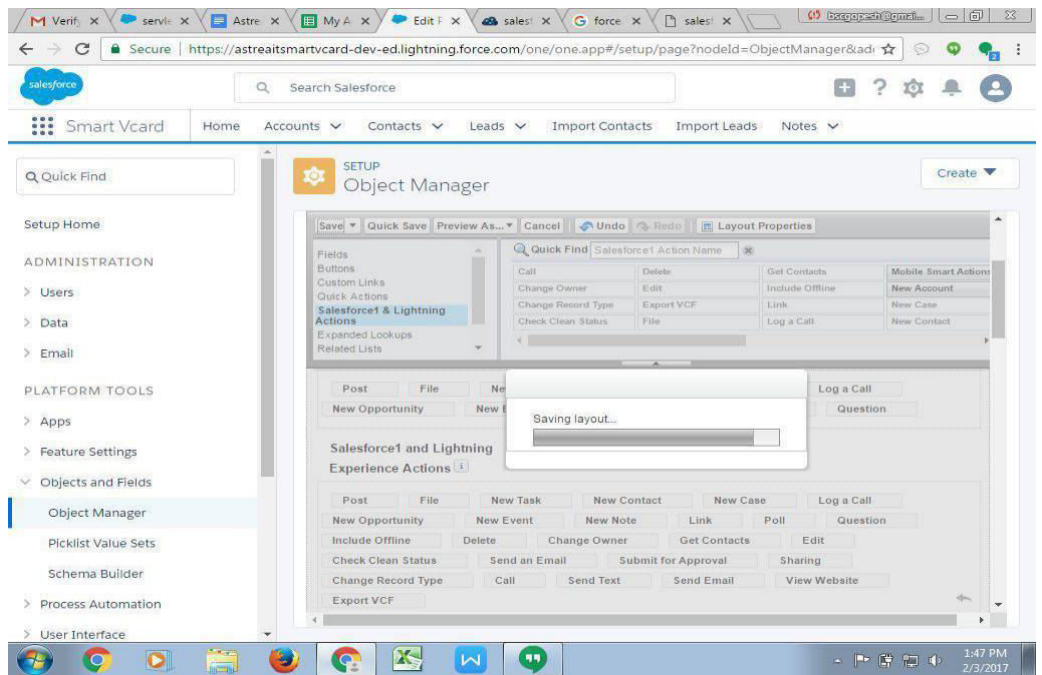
M Verify × servic × Astre × My A × Edit F × salesf × G force × salesf ×

bsgopesh@gmail...

← → C Secure | https://astreaitsmartvcard-dev-ed.lightning.force.com/one/one.app#/setup/page?nodeId=ObjectManager&add

salesforce

Search Salesforce

Smart Vcard Home Accounts Contacts Leads Import Contacts Import Leads Notes

Quick Find

Setup Home

ADMINISTRATION

> Users

> Data

> Email

PLATFORM TOOLS

> Apps

> Feature Settings

Objects and Fields

Object Manager

Picklist Value Sets

Schema Builder

> Process Automation

> User Interface

SETUP
Object Manager

Create

Save | Quick Save | Preview As... | Cancel | Undo | Redo | Layout Properties

Fields
Buttons
Custom Links
Quick Actions
Salesforce1 & Lightning Actions
Expanded Lookups
Related Lists

Quick Find Salesforce1 Action Name

| Call | Delete | Get Contacts | Mobile Smart Actions |
|---|---|---|---|
| Change Owner | Edit | Include Offline | New Account |
| Change Record Type | Export VCF | Link | New Case |
| Check Clean Status | File | Log a Call | New Contact |

Post File Ne Log a Call
New Opportunity New E Question

Saving layout...

Salesforce1 and Lightning Experience Actions

Post File New Task New Contact New Case Log a Call
New Opportunity New Event New Note Link Poll Question
Include Offline Delete Change Owner Get Contacts Edit
Check Clean Status Send an Email Submit for Approval Sharing
Change Record Type Call Send Text Send Email View Website
Export VCF

1:47 PM
2/3/2017